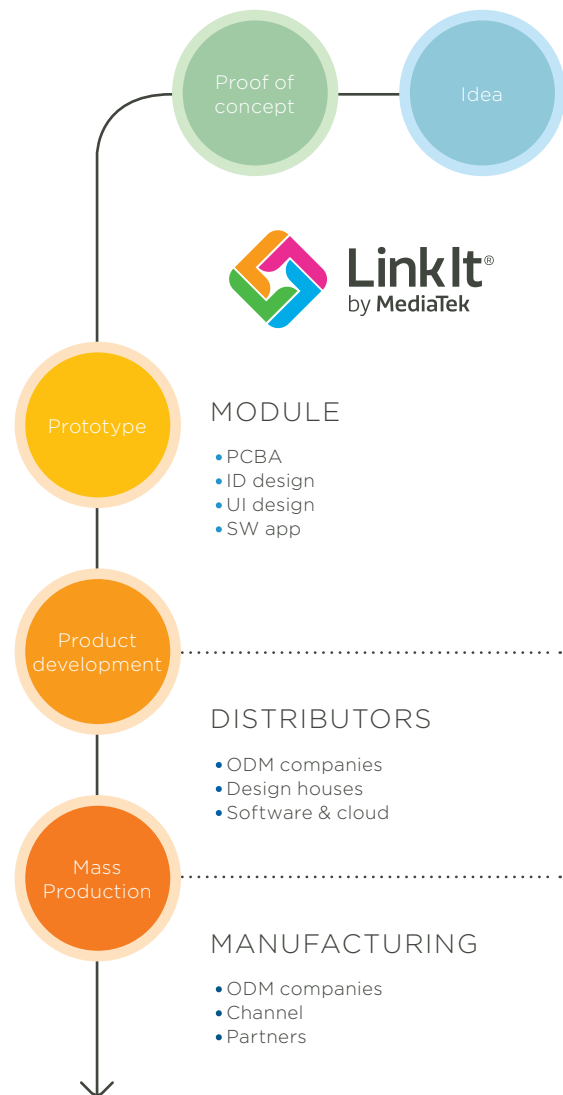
Proof of concept

Idea

LinkIt®
by MediaTek

Prototype

MODULE

• PCBA
• ID design
• UI design
• SW app

Product development

DISTRIBUTORS

• ODM companies
• Design houses
• Software & cloud

Mass Production

MANUFACTURING

• ODM companies
• Channel
• Partners